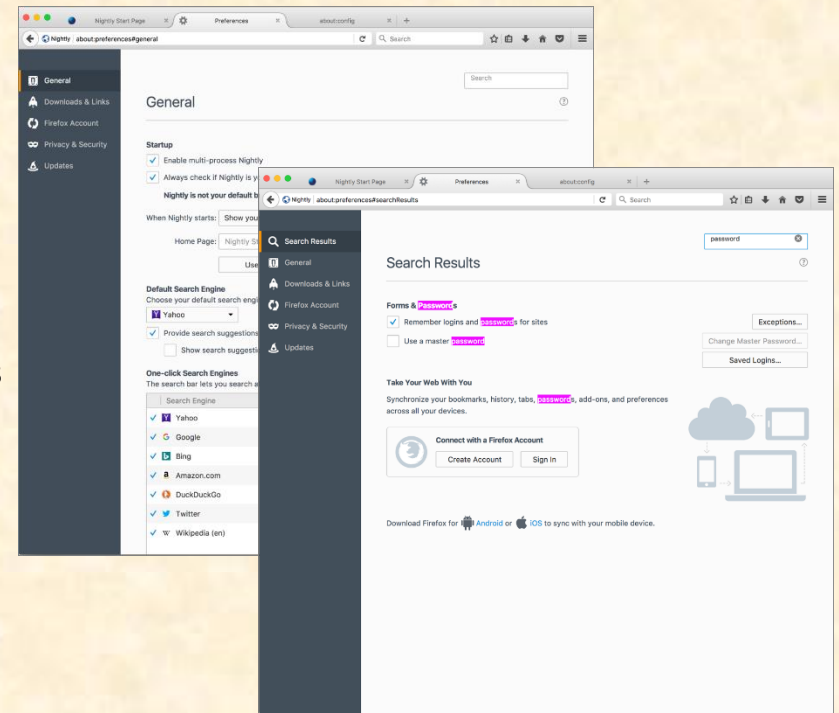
Nightly Start Page × Preferences × about:config × +

Nightly about:preferences#general

Search

General
Downloads & Links
Firefox Account
Privacy & Security
Updates

Search

General

?

Startup

Enable multi-process Nightly

Always check if Nightly is y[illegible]

Nightly is not your default b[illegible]

When Nightly starts: Show you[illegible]

Home Page: Nightly St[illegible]

Use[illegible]

Default Search Engine

Choose your default search engi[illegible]

Yahoo

Provide search suggestion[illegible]

Show search suggesti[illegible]

One-click Search Engines

The search bar lets you search a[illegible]

| Search Engine |
|---|
| Yahoo |
| Google |
| Bing |
| Amazon.com |
| DuckDuckGo |
| Twitter |
| Wikipedia (en) |

Nightly Start Page × Preferences × about:config × +

Nightly about:preferences#searchResults

Search

Search Results
General
Downloads & Links
Firefox Account
Privacy & Security
Updates

password

Search Results

?

Forms & Passwords

Remember logins and passwords for sites

Exceptions...

Use a master password

Change Master Password...

Saved Logins...

Take Your Web With You

Synchronize your bookmarks, history, tabs, passwords, add-ons, and preferences across all your devices.

Connect with a Firefox Account

Create Account

Sign In

Download Firefox for Android or iOS to sync with your mobile device.